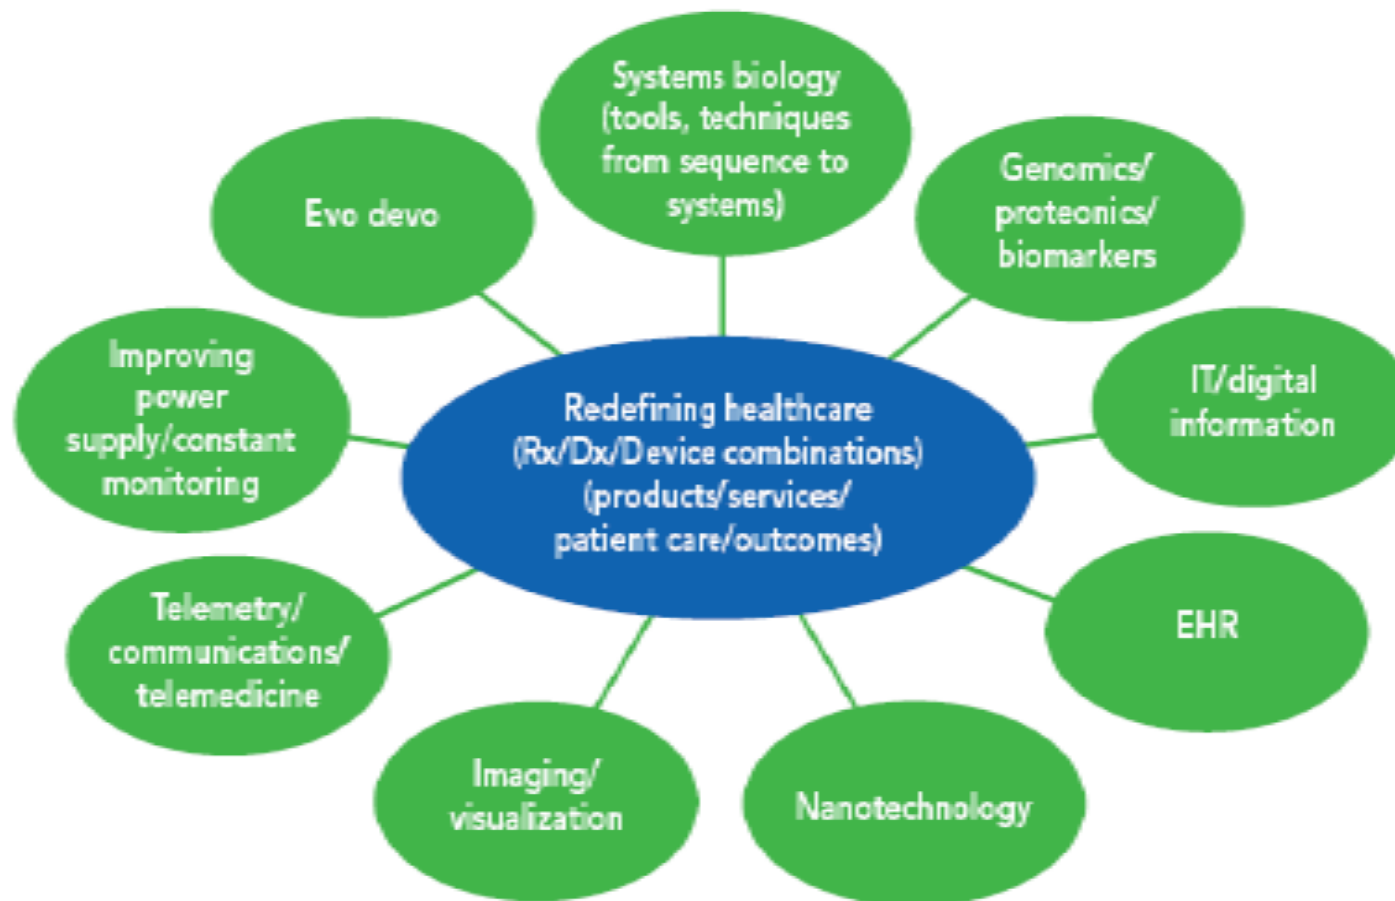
Systems biology (tools, techniques from sequence to systems)

Evo devo

Genomics/ proteonics/ biomarkers

Improving power supply/constant monitoring

Redefining healthcare (Rx/Dx/Device combinations) (products/services/ patient care/outcomes)

IT/digital information

Telemetry/ communications/ telemedicine

EHR

Imaging/ visualization

Nanotechnology